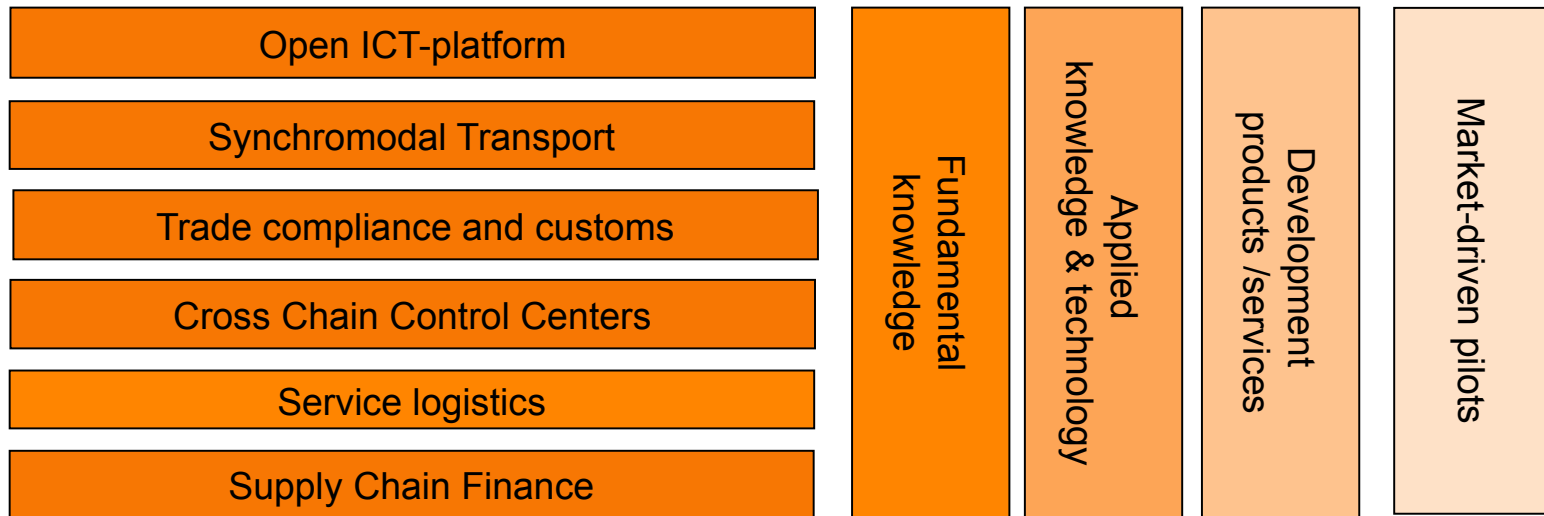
Open ICT-platform

Synchromodal Transport

Trade compliance and customs

Cross Chain Control Centers

Service logistics

Supply Chain Finance

Fundamental knowledge

Applied knowledge & technology

Development products /services

Market-driven pilots